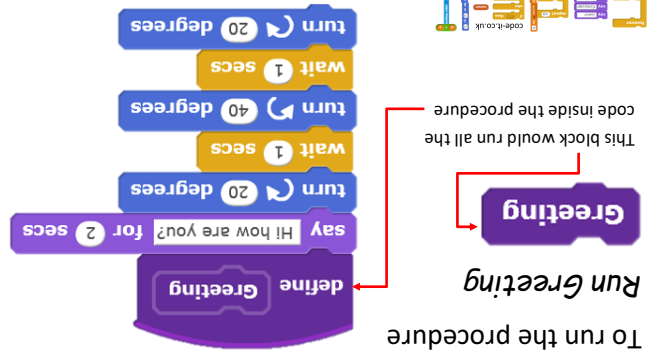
To run the procedure

Run Greeting

Greeting

This block would run all the code inside the procedure

code-it.co.uk

define Greeting

say Hi how are you? for 2 secs

turn 20 degrees

wait 1 secs

turn 40 degrees

wait 1 secs

turn 20 degrees